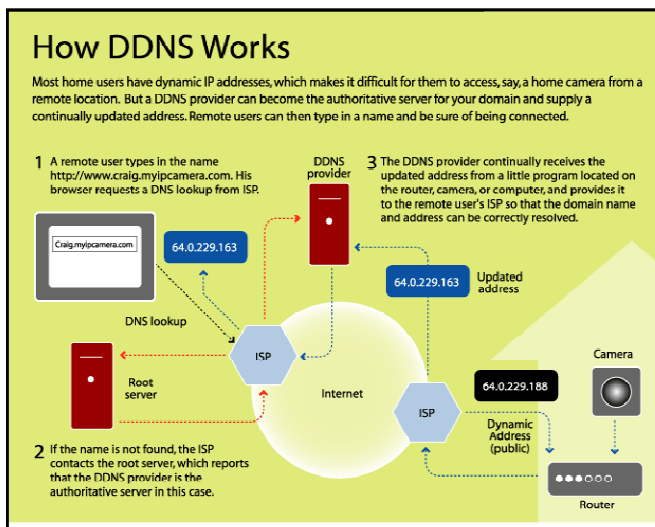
How DDNS Works

Most home users have dynamic IP addresses, which makes it difficult for them to access, say, a home camera from a remote location. But a DDNS provider can become the authoritative server for your domain and supply a continually updated address. Remote users can then type in a name and be sure of being connected.

1 A remote user types in the name http://www.craig.myipcamera.com. His browser requests a DNS lookup from ISP.

Craig.myipcamera.com

64.0.229.163

DDNS provider

3 The DDNS provider continually receives the updated address from a little program located on the router, camera, or computer, and provides it to the remote user's ISP so that the domain name and address can be correctly resolved.

64.0.229.163

Updated address

DNS lookup

ISP

Root server

Internet

64.0.229.188

Camera

ISP

Dynamic Address (public)

Router

2 If the name is not found, the ISP contacts the root server, which reports that the DDNS provider is the authoritative server in this case.